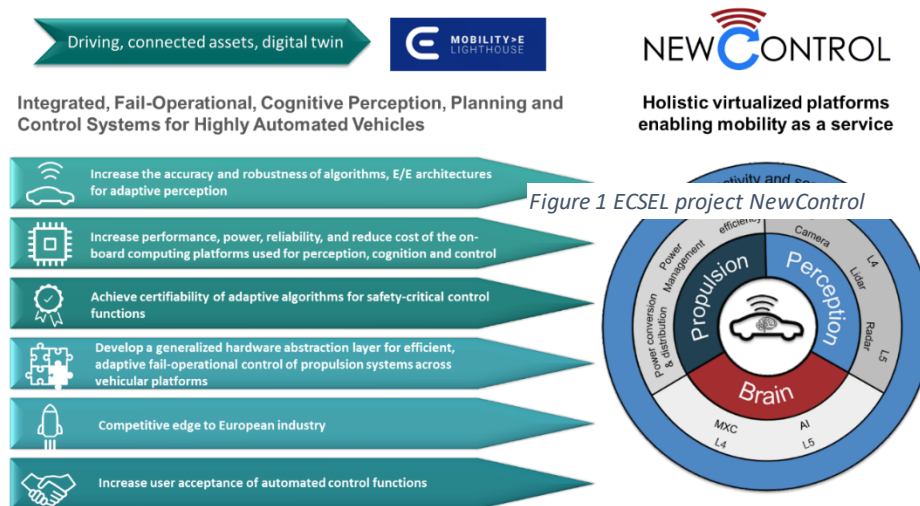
Driving, connected assets, digital twin

MOBILITY>E LIGHTHOUSE

NEWCONTROL

Integrated, Fail-Operational, Cognitive Perception, Planning and Control Systems for Highly Automated Vehicles

Holistic virtualized platforms enabling mobility as a service

Increase the accuracy and robustness of algorithms, E/E architectures for adaptive perception

Increase performance, power, reliability, and reduce cost of the on-board computing platforms used for perception, cognition and control

Achieve certifiability of adaptive algorithms for safety-critical control functions

Develop a generalized hardware abstraction layer for efficient, adaptive fail-operational control of propulsion systems across vehicular platforms

Competitive edge to European industry

Increase user acceptance of automated control functions

Figure 1 ECSEL project NewControl

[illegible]tivity and se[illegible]

efficiency

Power Management

Power conversion & distribution

Propulsion

Camera

L4

Lidar

Perception

Radar

L5

Brain

MXC

L4

AI

L5